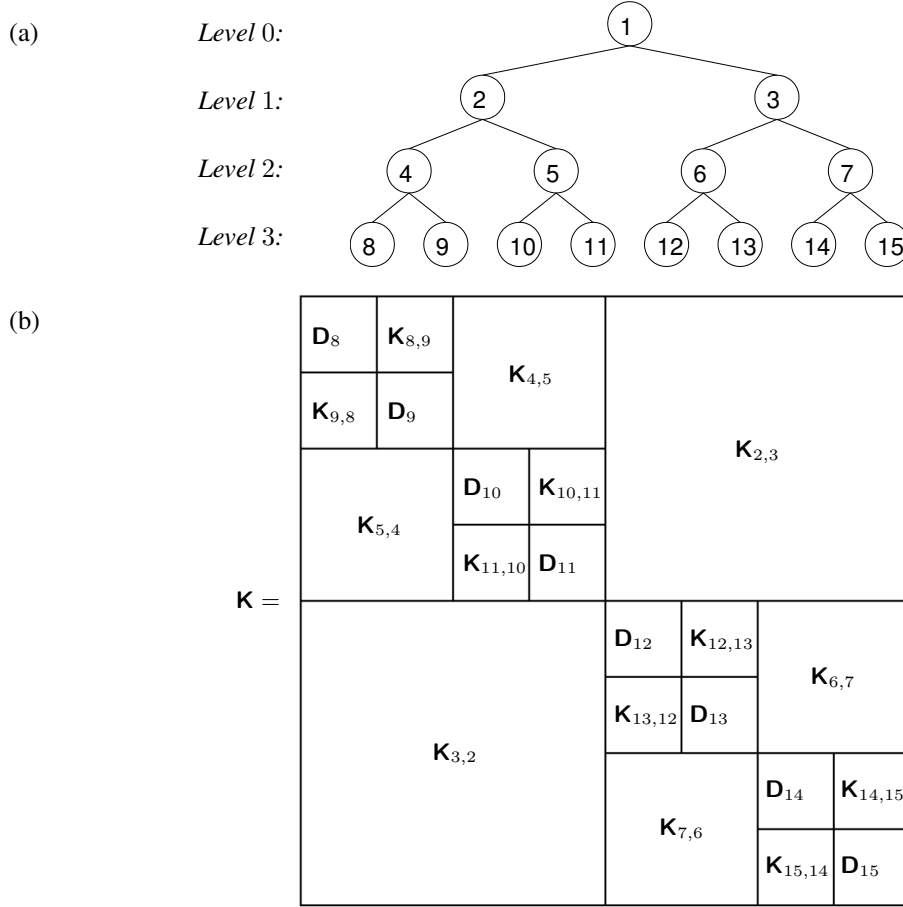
(a)

*Level* 0:

1

*Level* 1:

2

3

*Level* 2:

4

5

6

7

*Level* 3:

8

9

10

11

12

13

14

15

(b)

$\mathbf{K} =$

$\mathbf{D}_{8}$

$\mathbf{K}_{8,9}$

$\mathbf{K}_{9,8}$

$\mathbf{D}_{9}$

$\mathbf{K}_{4,5}$

$\mathbf{K}_{2,3}$

$\mathbf{K}_{5,4}$

$\mathbf{D}_{10}$

$\mathbf{K}_{10,11}$

$\mathbf{K}_{11,10}$

$\mathbf{D}_{11}$

$\mathbf{D}_{12}$

$\mathbf{K}_{12,13}$

$\mathbf{K}_{6,7}$

$\mathbf{K}_{13,12}$

$\mathbf{D}_{13}$

$\mathbf{K}_{3,2}$

$\mathbf{K}_{7,6}$

$\mathbf{D}_{14}$

$\mathbf{K}_{14,15}$

$\mathbf{K}_{15,14}$

$\mathbf{D}_{15}$